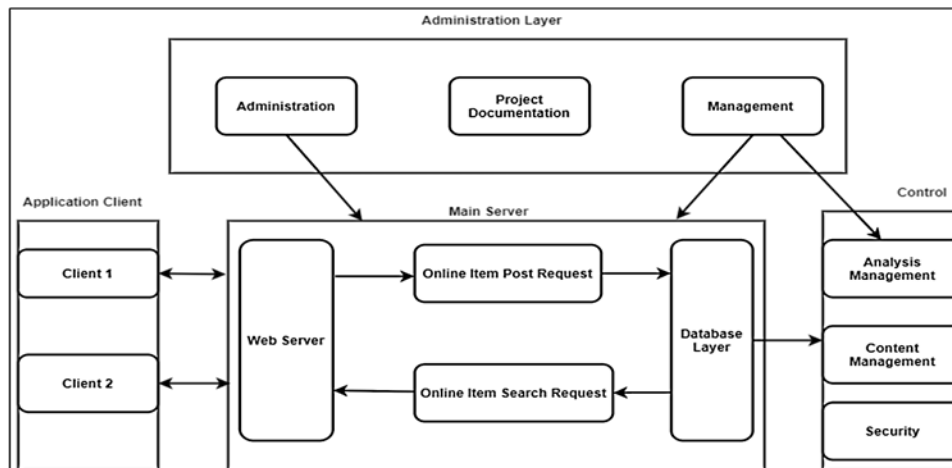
Administration Layer

Administration

Project Documentation

Management

Application Client

Main Server

Control

Client 1

Client 2

Web Server

Online Item Post Request

Online Item Search Request

Database Layer

Analysis Management

Content Management

Security